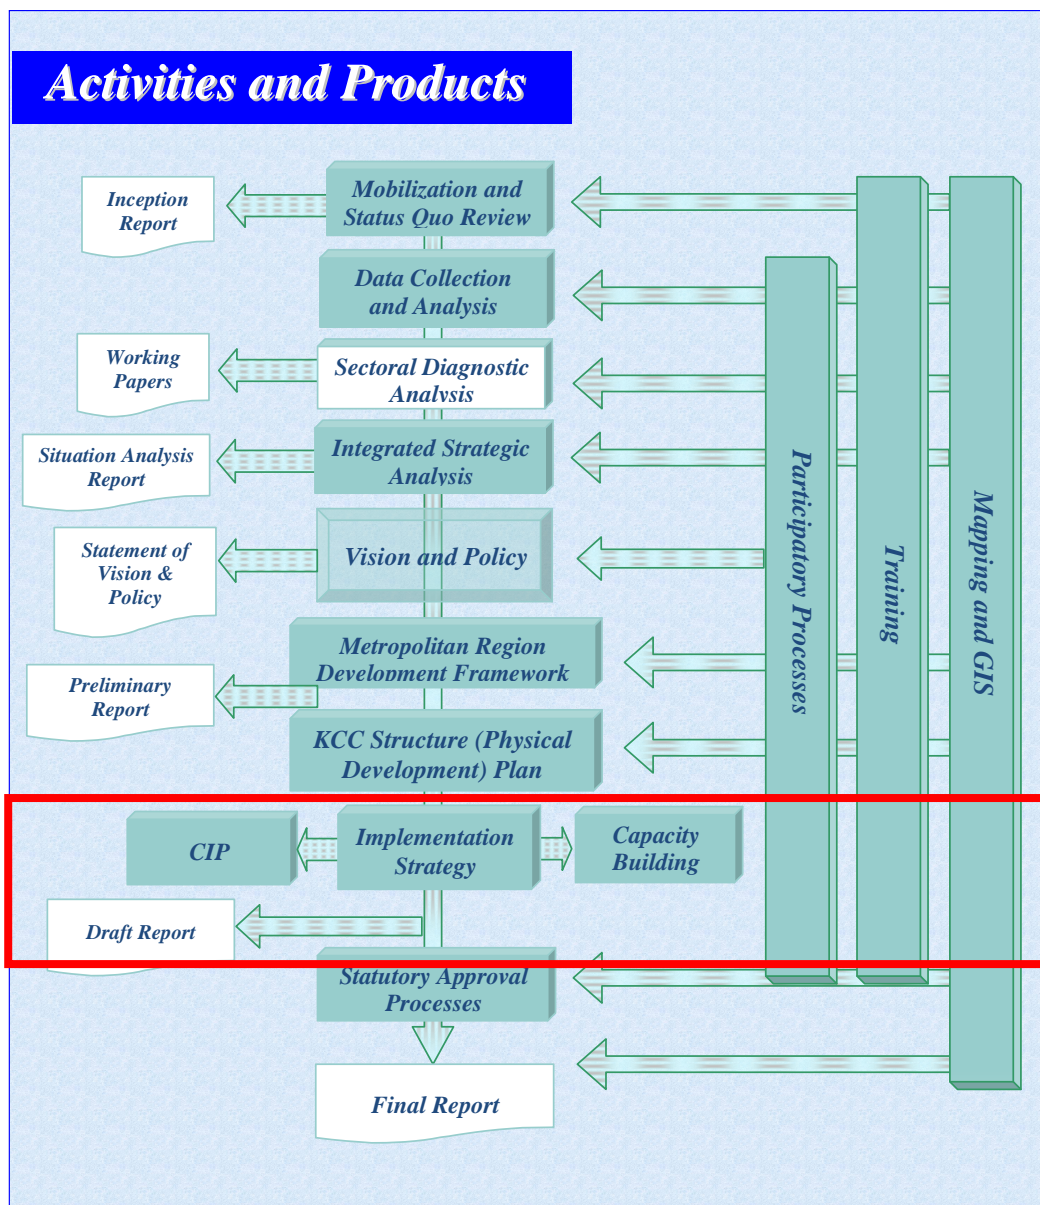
Activities and Products

Inception Report

Mobilization and Status Quo Review

Data Collection and Analysis

Working Papers

Sectoral Diagnostic Analysis

Situation Analysis Report

Integrated Strategic Analysis

Statement of Vision & Policy

Vision and Policy

Metropolitan Region Development Framework

Preliminary Report

KCC Structure (Physical Development) Plan

CIP

Implementation Strategy

Capacity Building

Draft Report

Statutory Approval Processes

Final Report

Participatory Processes

Training

Mapping and GIS